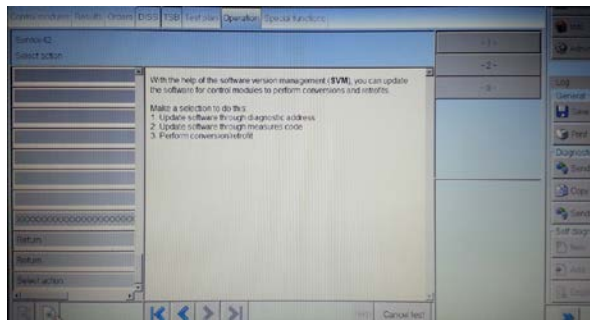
Control modules | Results | Orders | DISS | TSB | Test plan | Operation | Special functions

Service 42
Select action

- 1 -
- 2 -
- 3 -

With the help of the software version management (SVM), you can update the software for control modules to perform conversions and retrofits.

Make a selection to do this:
1. Update software through diagnostic address
2. Update software through measured code
3. Perform conversion/retrofit

XXXXXXXXXXXXXXXXXXXXXX
Return
Return
Select action

Next
Cancel test

Log
General
Save
Print
Diagnostic
Send
Copy
Send
Self diag
New
Add
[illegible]